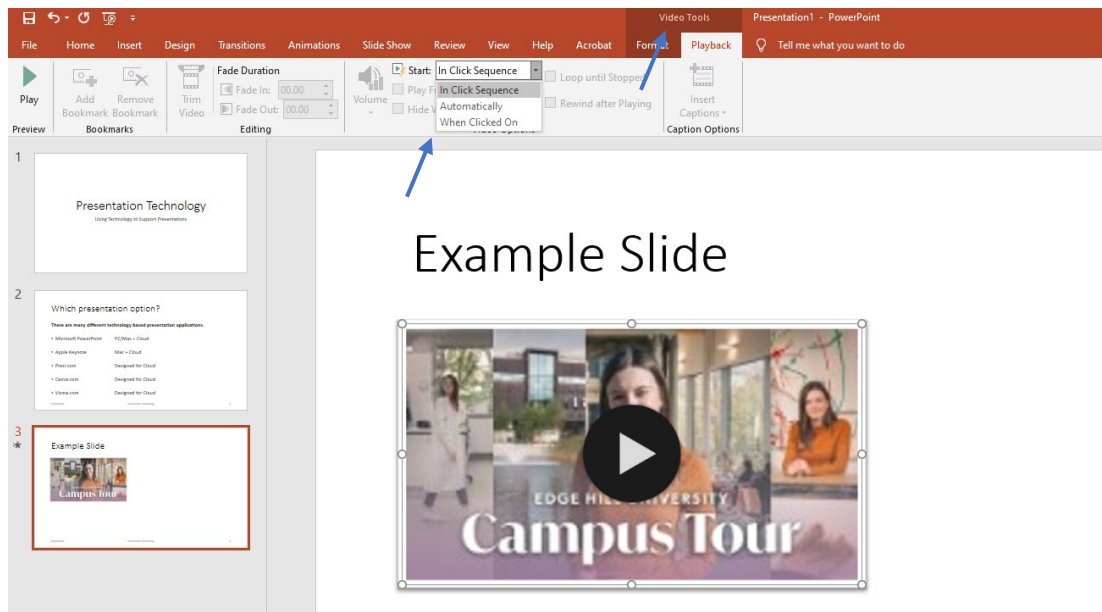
Video Tools Presentation1 - PowerPoint

File Home Insert Design Transitions Animations Slide Show Review View Help Acrobat Format Playback Tell me what you want to do

Play
Preview

Add Bookmark Remove Bookmark
Bookmarks

Trim Video
Fade Duration
Fade In: 00.00
Fade Out: 00.00
Editing

Volume

Start: In Click Sequence
In Click Sequence
Automatically
When Clicked On
Play F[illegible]
Hide V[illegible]
Loop until Stopped
Rewind after Playing
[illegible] Options

Insert Captions
Caption Options

1
Presentation Technology
Using Technology to Support Presentations

2
Which presentation option?
There are many different technology based presentation applications.
• Microsoft PowerPoint PC/Mac + Cloud
• Apple Keynote Mac + Cloud
• Prezi.com Designed for Cloud
• Canva.com Designed for Cloud
• Visme.com Designed for Cloud

3
Example Slide
Campus tour

Example Slide

EDGE HILL UNIVERSITY
Campus Tour